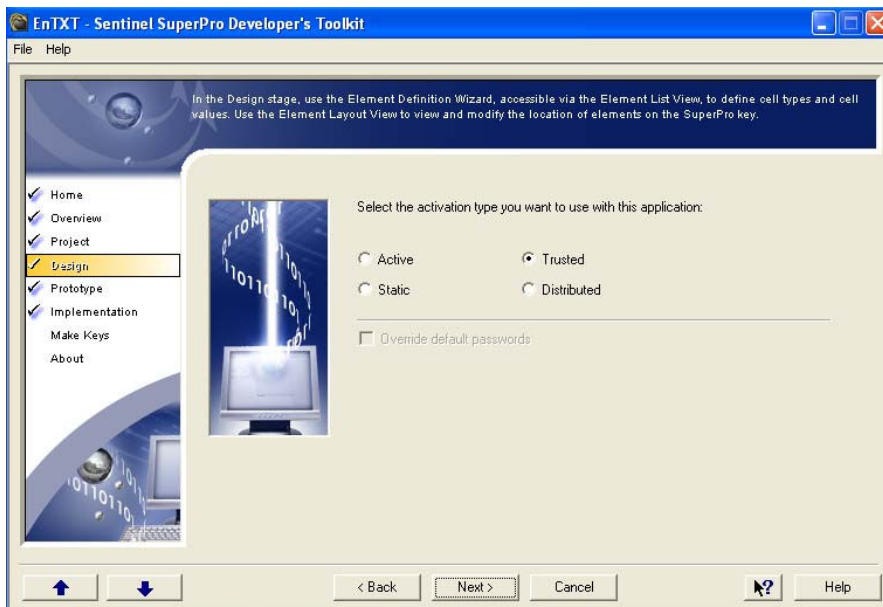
EnTXT - Sentinel SuperPro Developer's Toolkit

File Help

In the Design stage, use the Element Definition Wizard, accessible via the Element List View, to define cell types and cell values. Use the Element Layout View to view and modify the location of elements on the SuperPro key.

Home
Overview
Project
Design
Prototype
Implementation
Make Keys
About

Select the activation type you want to use with this application:

Active
Trusted
Static
Distributed

Override default passwords

< Back
Next >
Cancel
Help